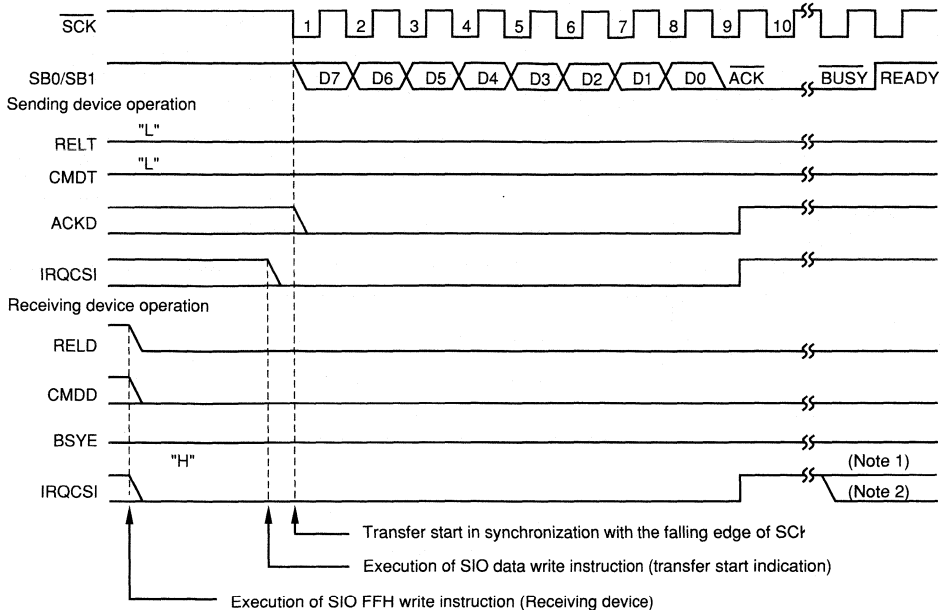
$\overline{SCK}$

1 2 3 4 5 6 7 8 9 10

SB0/SB1

D7 D6 D5 D4 D3 D2 D1 D0 $\overline{ACK}$ $\overline{BUSY}$ READY

Sending device operation

RELT "L"

CMDT "L"

ACKD

IRQCSI

Receiving device operation

RELD

CMDD

BSYE

"H"

IRQCSI

(Note 1)

(Note 2)

Transfer start in synchronization with the falling edge of SCK

Execution of SIO data write instruction (transfer start indication)

Execution of SIO FFH write instruction (Receiving device)